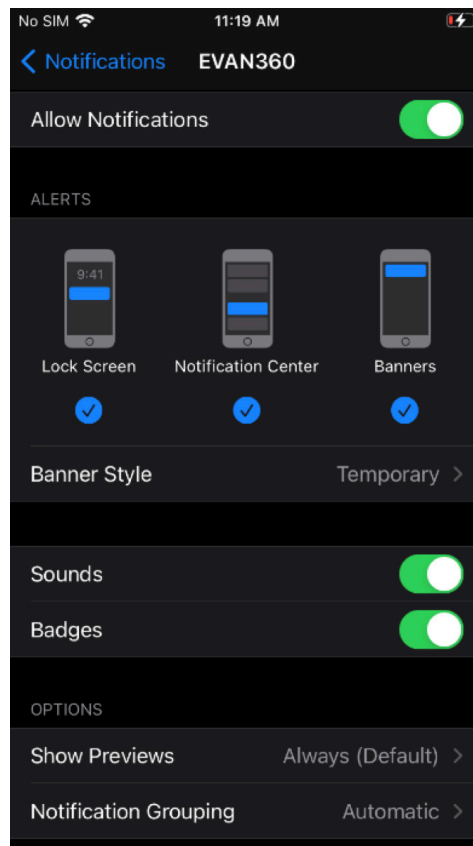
No SIM
11:19 AM

Notifications
EVAN360

Allow Notifications

ALERTS

9:41

Lock Screen
Notification Center
Banners

Banner Style
Temporary

Sounds

Badges

OPTIONS

Show Previews
Always (Default)

Notification Grouping
Automatic